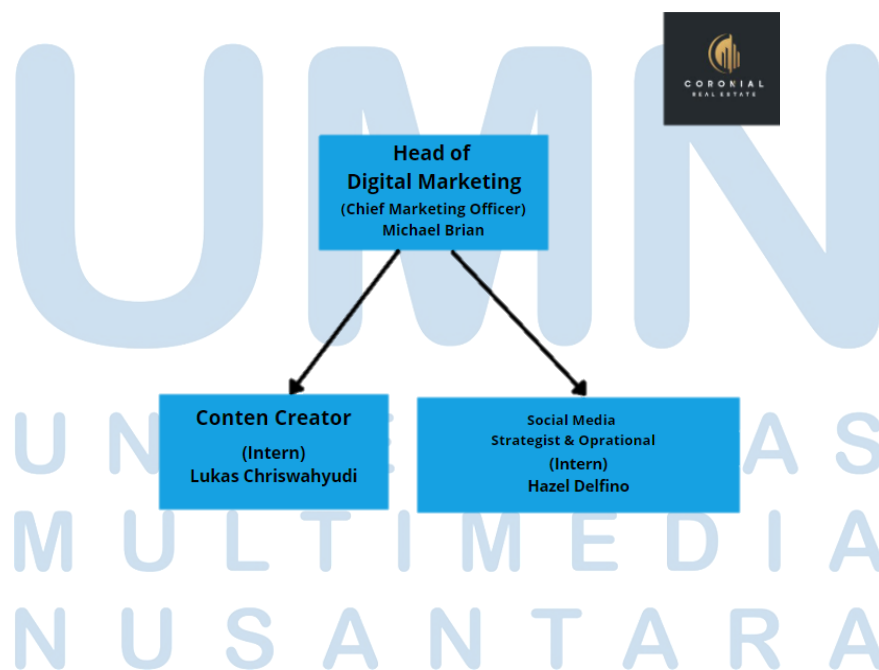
UMN
UNIVERSITAS
MULTIMEDIA
NUSANTARA

CORONIAL
REAL ESTATE

Head of
Digital Marketing
(Chief Marketing Officer)
Michael Brian

Conten Creator
(Intern)
Lukas Chriswahyudi

Social Media
Strategist & Oprational
(Intern)
Hazel Delfino